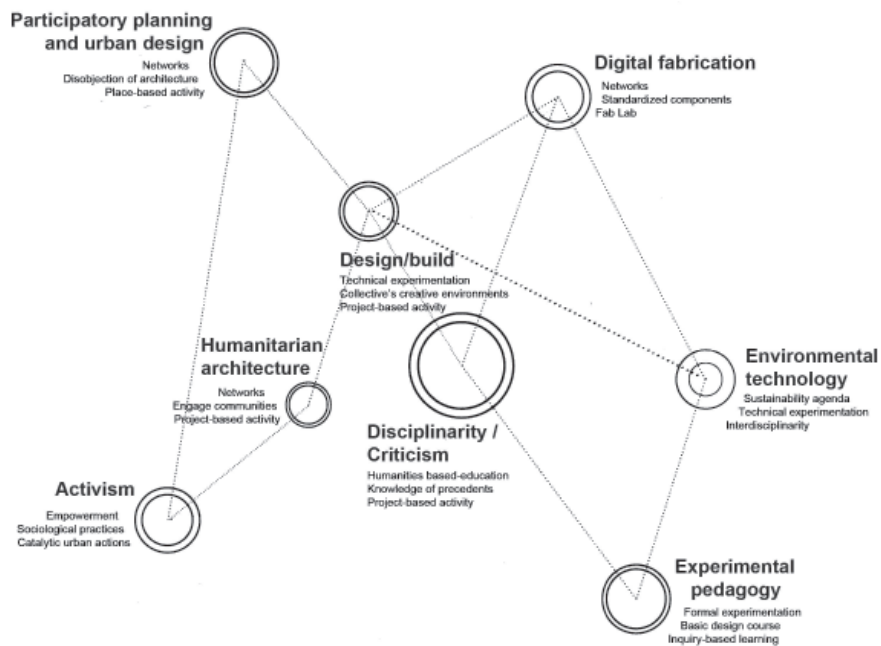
Participatory planning and urban design
Networks
Disobjection of architecture
Place-based activity

Digital fabrication
Networks
Standardized components
Fab Lab

Design/build
Technical experimentation
Collective's creative environments
Project-based activity

Humanitarian architecture
Networks
Engage communities
Project-based activity

Environmental technology
Sustainability agenda
Technical experimentation
Interdisciplinarity

Disciplinarity / Criticism
Humanities based-education
Knowledge of precedents
Project-based activity

Activism
Empowerment
Sociological practices
Catalytic urban actions

Experimental pedagogy
Formal experimentation
Basic design course
Inquiry-based learning